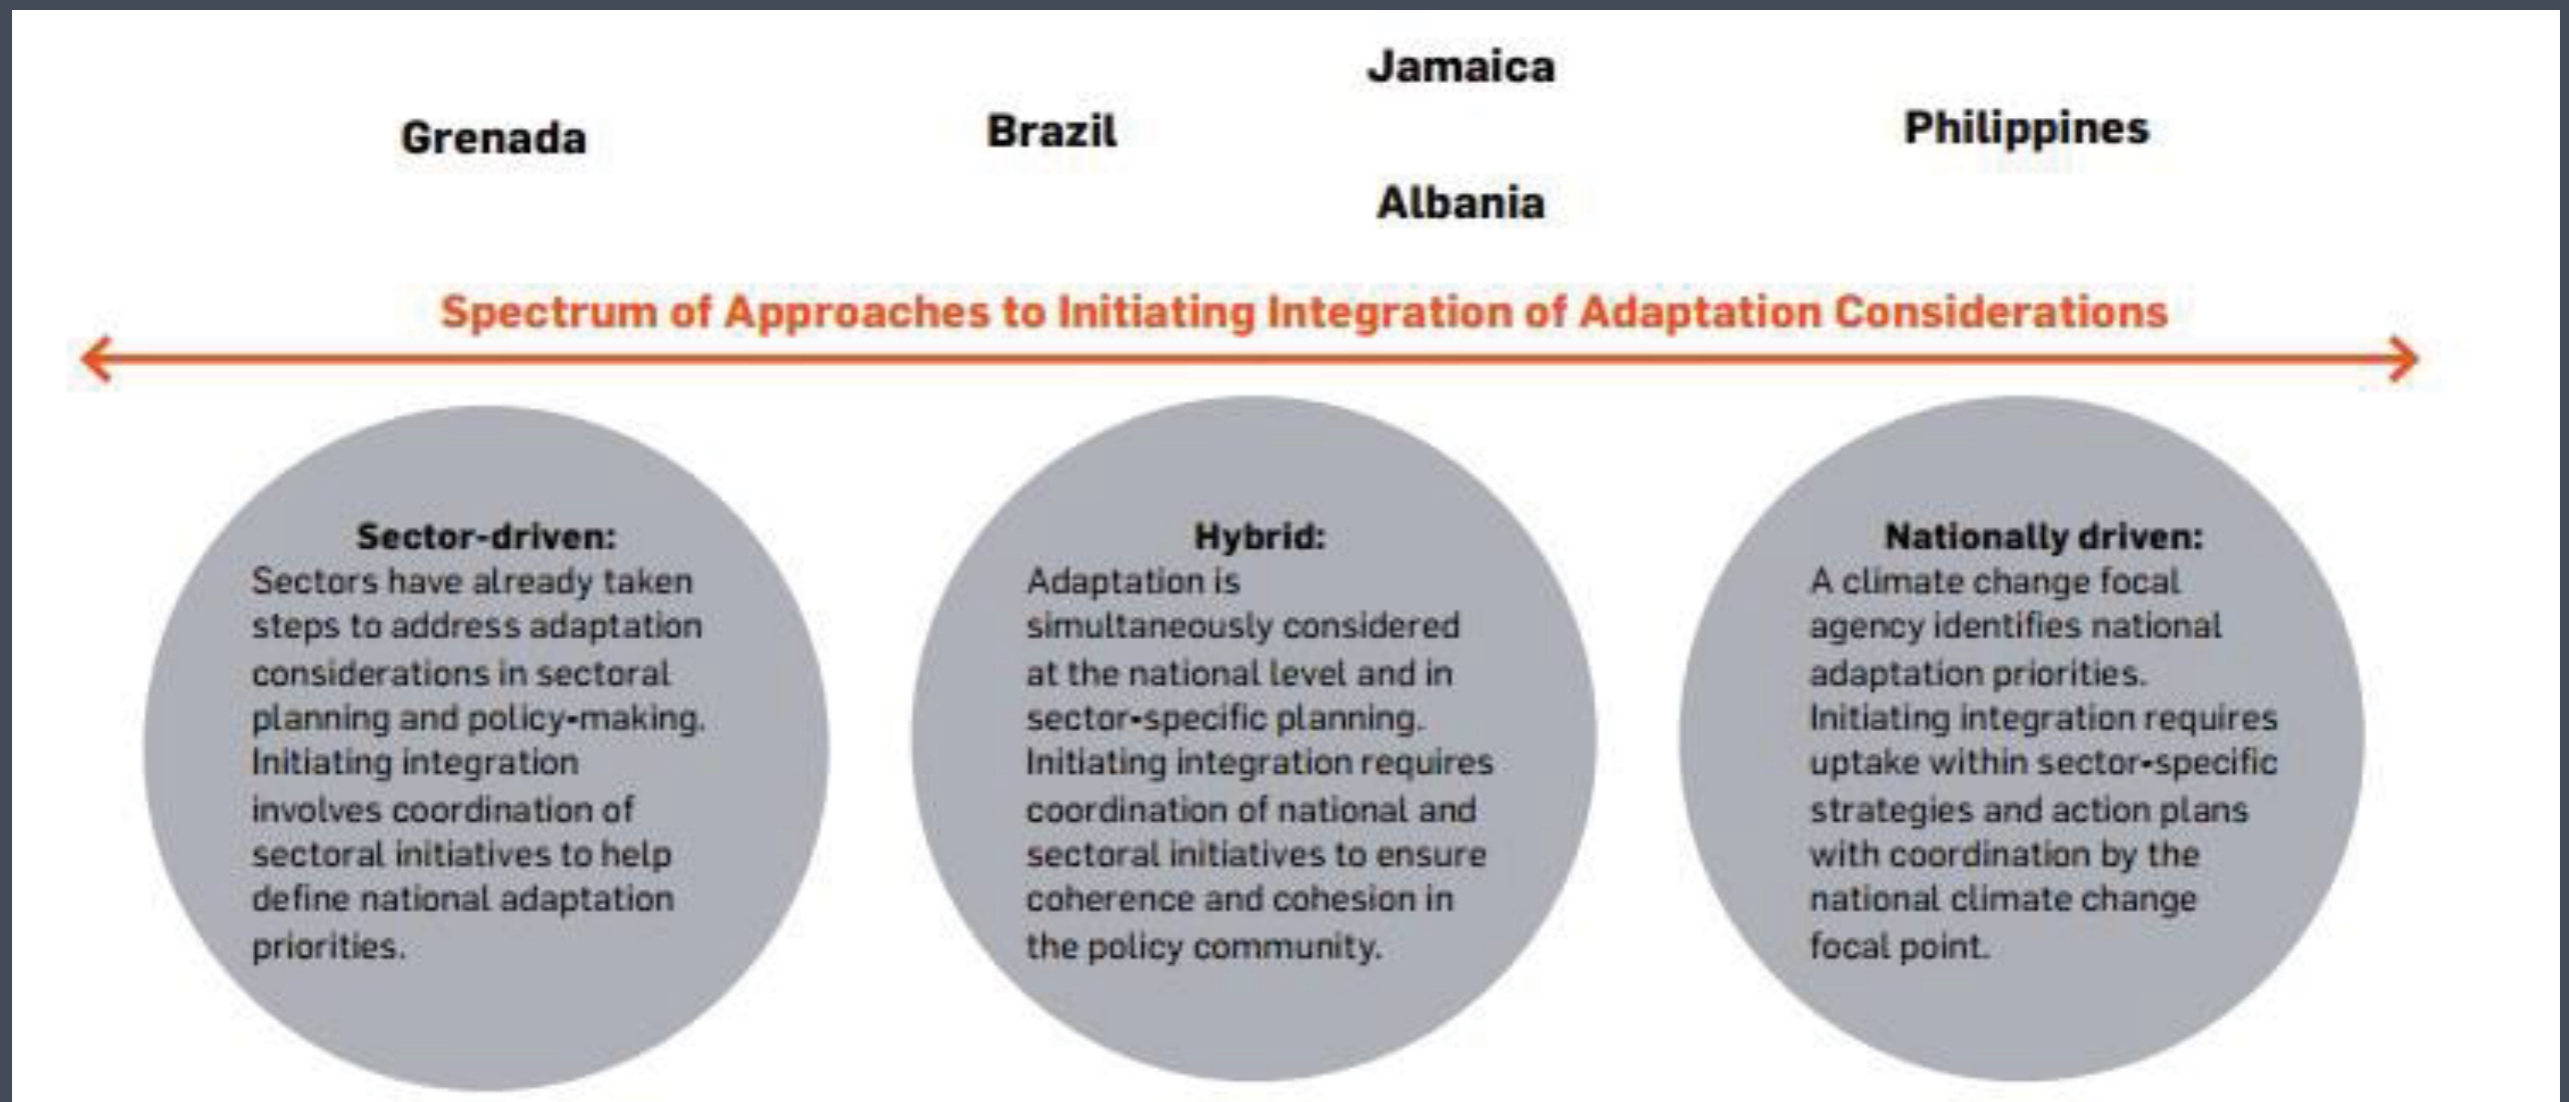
Jamaica

Grenada

Brazil

Philippines

Albania

Spectrum of Approaches to Initiating Integration of Adaptation Considerations

Sector-driven:
Sectors have already taken steps to address adaptation considerations in sectoral planning and policy-making. Initiating integration involves coordination of sectoral initiatives to help define national adaptation priorities.

Hybrid:
Adaptation is simultaneously considered at the national level and in sector-specific planning. Initiating integration requires coordination of national and sectoral initiatives to ensure coherence and cohesion in the policy community.

Nationally driven:
A climate change focal agency identifies national adaptation priorities. Initiating integration requires uptake within sector-specific strategies and action plans with coordination by the national climate change focal point.